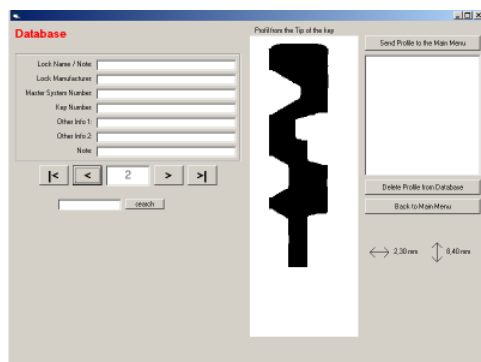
Database

Lock Name / Note
Lock Manufacturer
Master System Number
Key Number
Other Info 1:
Other Info 2:
Note:

|< < 2 > >|

search

Profil from the Tip of the key

Send Profile to the Main Menu

Delete Profile from Database

Back to Main Menu

2,30 mm 8,40 mm